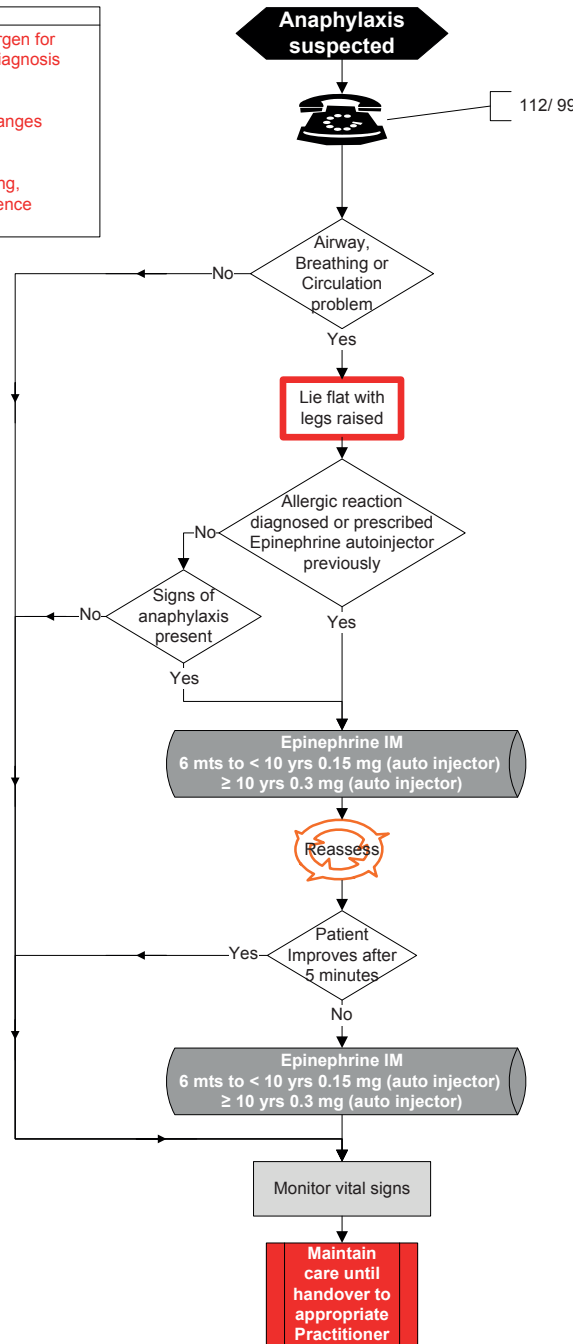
rgen for
iagnosis

anges

ng,
ence

Anaphylaxis suspected

112/ 99

Airway, Breathing or Circulation problem

No

Yes

Lie flat with legs raised

Allergic reaction diagnosed or prescribed Epinephrine autoinjector previously

No

Signs of anaphylaxis present

No

Yes

Yes

Epinephrine IM
6 mts to < 10 yrs 0.15 mg (auto injector)
≥ 10 yrs 0.3 mg (auto injector)

Reassess

Patient Improves after 5 minutes

Yes

No

Epinephrine IM
6 mts to < 10 yrs 0.15 mg (auto injector)
≥ 10 yrs 0.3 mg (auto injector)

Monitor vital signs

Maintain care until handover to appropriate Practitioner